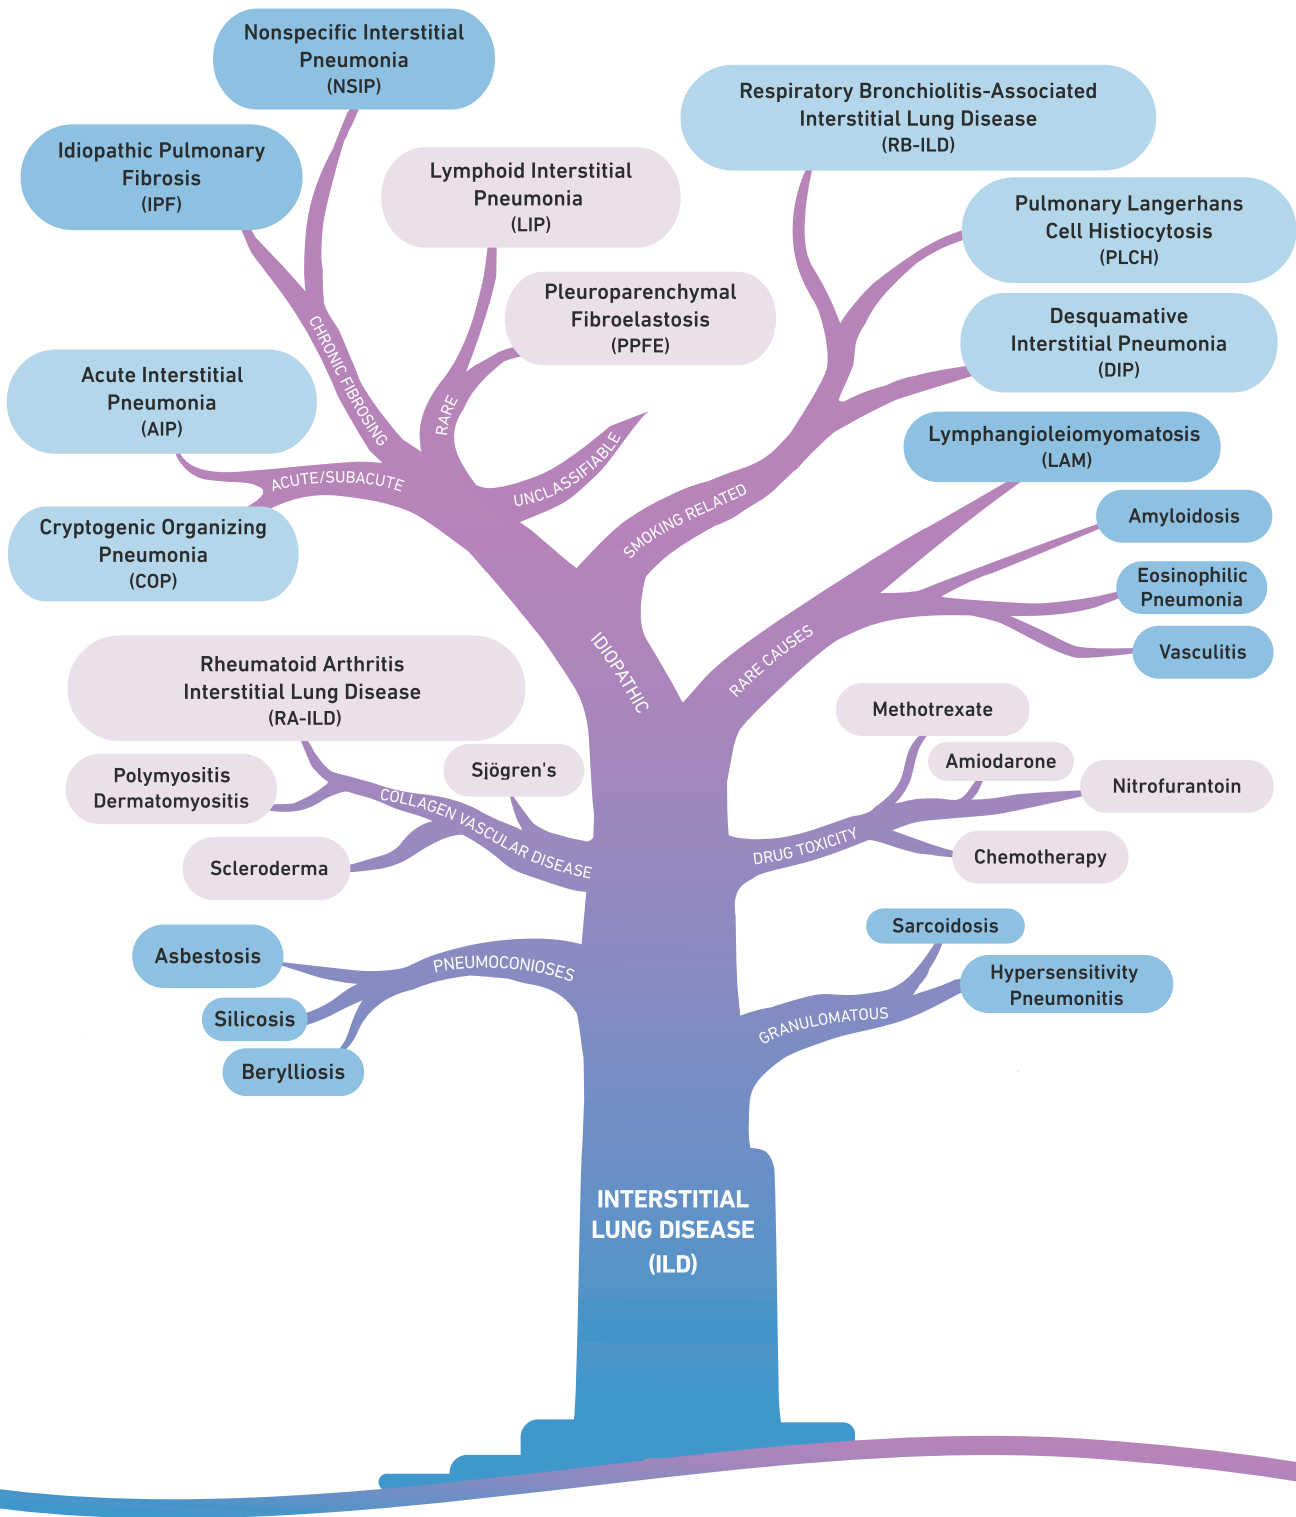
Nonspecific Interstitial Pneumonia
(NSIP)

Idiopathic Pulmonary Fibrosis
(IPF)

Lymphoid Interstitial Pneumonia
(LIP)

Respiratory Bronchiolitis-Associated Interstitial Lung Disease
(RB-ILD)

Pulmonary Langerhans Cell Histiocytosis
(PLCH)

Pleuroparenchymal Fibroelastosis
(PPFE)

Desquamative Interstitial Pneumonia
(DIP)

CHRONIC FIBROSING

RARE

Acute Interstitial Pneumonia
(AIP)

UNCLASSIFIABLE

Lymphangioleiomyomatosis
(LAM)

ACUTE/SUBACUTE

SMOKING RELATED

Amyloidosis

Cryptogenic Organizing Pneumonia
(COP)

Eosinophilic Pneumonia

IDIOPATHIC

RARE CAUSES

Vasculitis

Rheumatoid Arthritis Interstitial Lung Disease
(RA-ILD)

Methotrexate

Amiodarone

Sjögren's

Nitrofurantoin

Polymyositis Dermatomyositis

COLLAGEN VASCULAR DISEASE

DRUG TOXICITY

Chemotherapy

Scleroderma

Sarcoidosis

Asbestosis

PNEUMOCONIOSES

Hypersensitivity Pneumonitis

Silicosis

GRANULOMATOUS

Berylliosis

INTERSTITIAL LUNG DISEASE
(ILD)